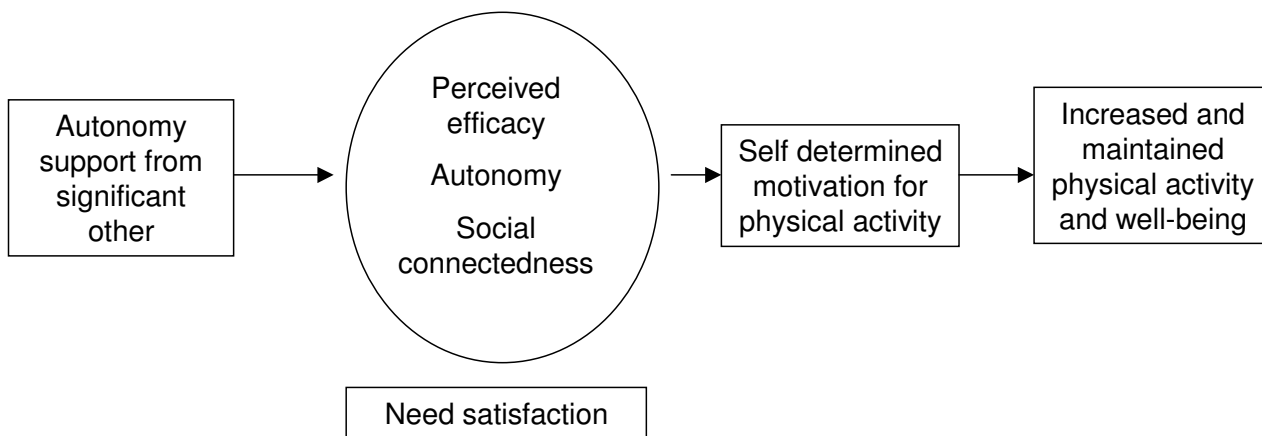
Autonomy support from significant other

Perceived efficacy

Autonomy

Social connectedness

Self determined motivation for physical activity

Increased and maintained physical activity and well-being

Need satisfaction